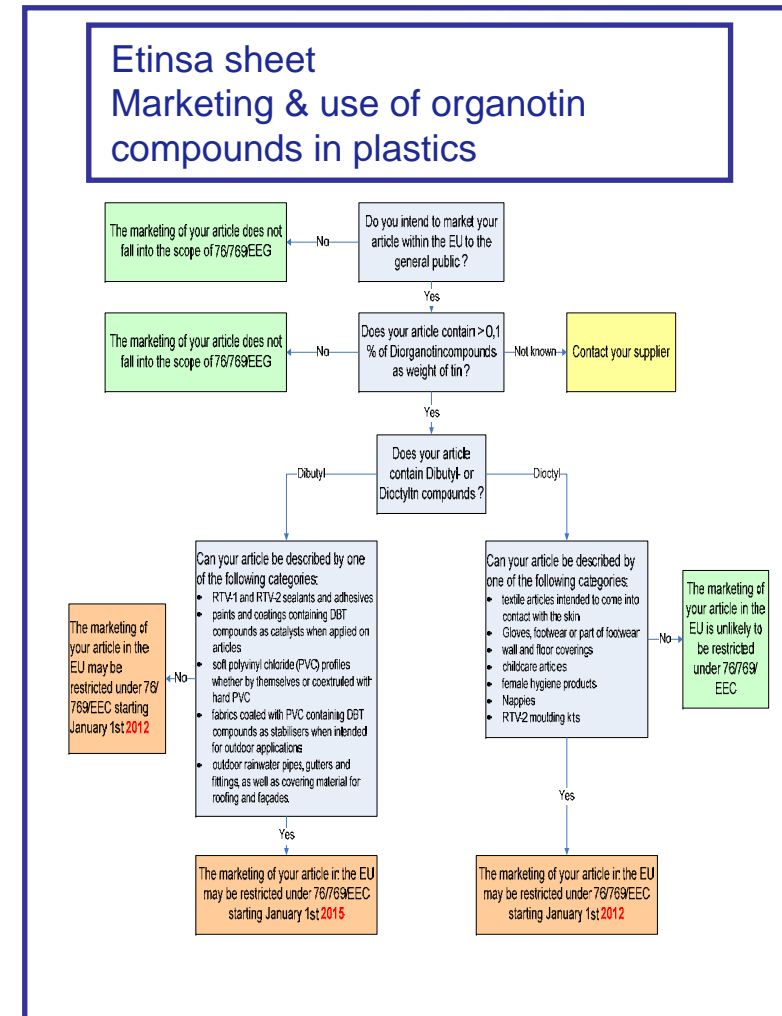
Etinsa sheet
Marketing & use of organotin compounds in plastics

Do you intend to market your article within the EU to the general public?

No

The marketing of your article does not fall into the scope of 76/769/EEG

Yes

Does your article contain > 0,1 % of Diorganotincompounds as weight of tin?

No

The marketing of your article does not fall into the scope of 76/769/EEG

Not known

Contact your supplier

Yes

Does your article contain Dibutyl- or Dioctyltin compounds?

Dibutyl

Dioctyl

Can your article be described by one of the following categories:
- RTV-1 and RTV-2 sealants and adhesives
- paints and coatings containing DBT compounds as catalysts when applied on articles
- soft polyvinyl chloride (PVC) profiles whether by themselves or coextruded with hard PVC
- fabrics coated with PVC containing DBT compounds as stabilisers when intended for outdoor applications
- outdoor rainwater pipes, gutters and fittings, as well as covering material for roofing and façades.

No

The marketing of your article in the EU may be restricted under 76/769/EEC starting January 1st 2012

Yes

The marketing of your article in the EU may be restricted under 76/769/EEC starting January 1st 2015

Can your article be described by one of the following categories:
- textile articles intended to come into contact with the skin
- Gloves, footwear or part of footwear
- wall and floor coverings
- childcare articles
- female hygiene products
- Nappies
- RTV-2 moulding kts

No

The marketing of your article in the EU is unlikely to be restricted under 76/769/EEC

Yes

The marketing of your article in the EU may be restricted under 76/769/EEC starting January 1st 2012